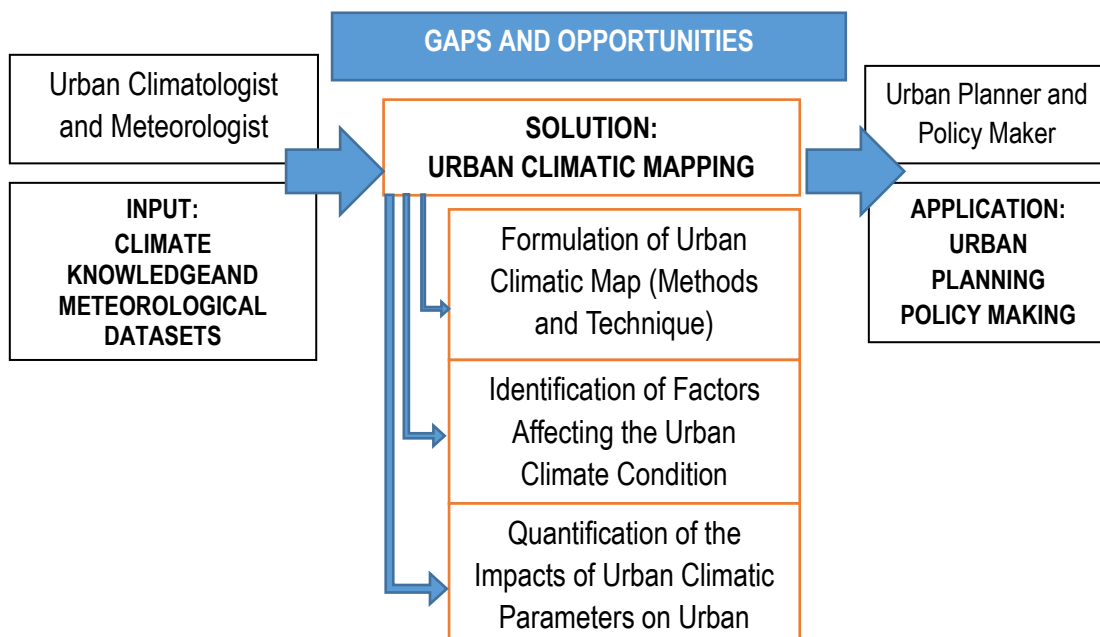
GAPS AND OPPORTUNITIES

Urban Climatologist and Meteorologist

INPUT: CLIMATE KNOWLEDGEAND METEOROLOGICAL DATASETS

SOLUTION: URBAN CLIMATIC MAPPING

Formulation of Urban Climatic Map (Methods and Technique)

Identification of Factors Affecting the Urban Climate Condition

Quantification of the Impacts of Urban Climatic Parameters on Urban

Urban Planner and Policy Maker

APPLICATION: URBAN PLANNING POLICY MAKING